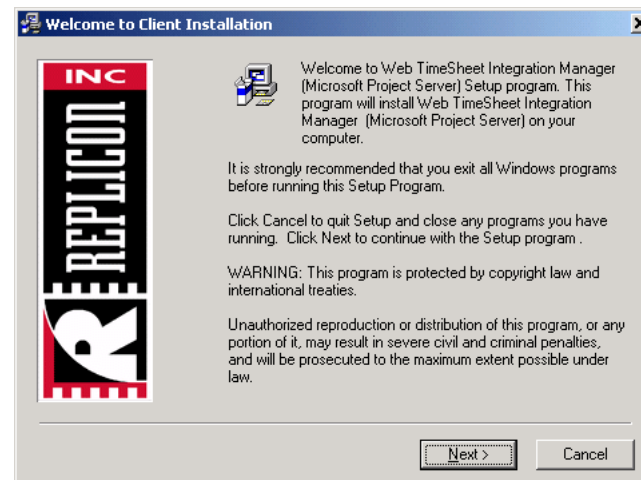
Welcome to Client Installation

INC
REPLICON
R

Welcome to Web TimeSheet Integration Manager (Microsoft Project Server) Setup program. This program will install Web TimeSheet Integration Manager (Microsoft Project Server) on your computer.

It is strongly recommended that you exit all Windows programs before running this Setup Program.

Click Cancel to quit Setup and close any programs you have running. Click Next to continue with the Setup program .

WARNING: This program is protected by copyright law and international treaties.

Unauthorized reproduction or distribution of this program, or any portion of it, may result in severe civil and criminal penalties, and will be prosecuted to the maximum extent possible under law.

Next >

Cancel